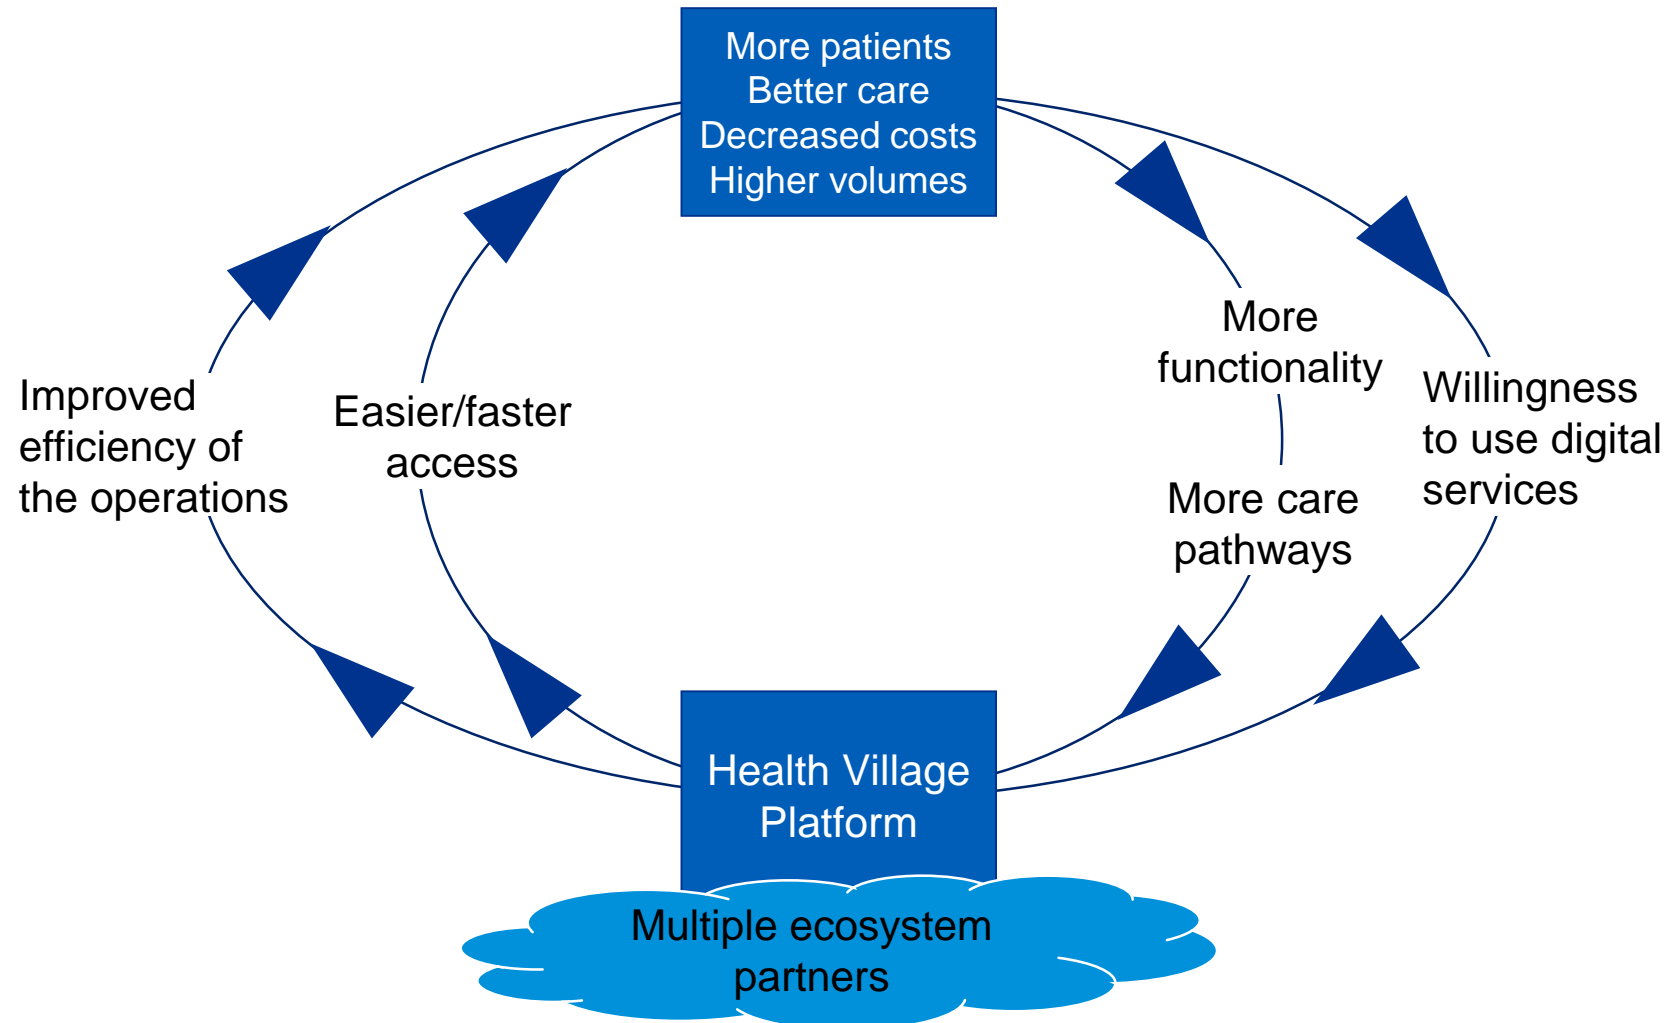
More patients
Better care
Decreased costs
Higher volumes

Improved efficiency of the operations

Easier/faster access

More functionality

More care pathways

Willingness to use digital services

Health Village Platform

Multiple ecosystem partners